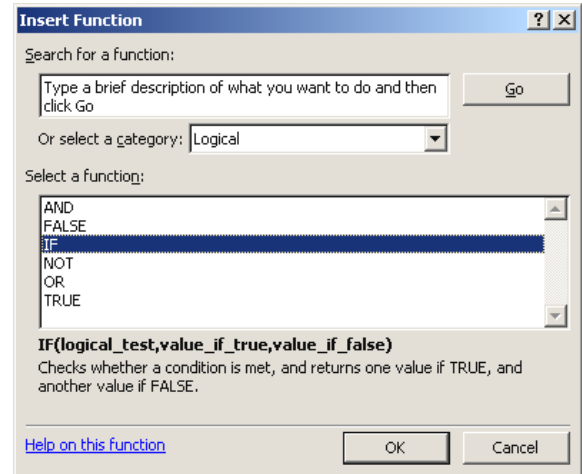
Insert Function
? X
Search for a function:
Type a brief description of what you want to do and then click Go
Go
Or select a category: Logical
Select a function:
AND
FALSE
IF
NOT
OR
TRUE
IF(logical_test,value_if_true,value_if_false)
Checks whether a condition is met, and returns one value if TRUE, and another value if FALSE.
Help on this function
OK
Cancel